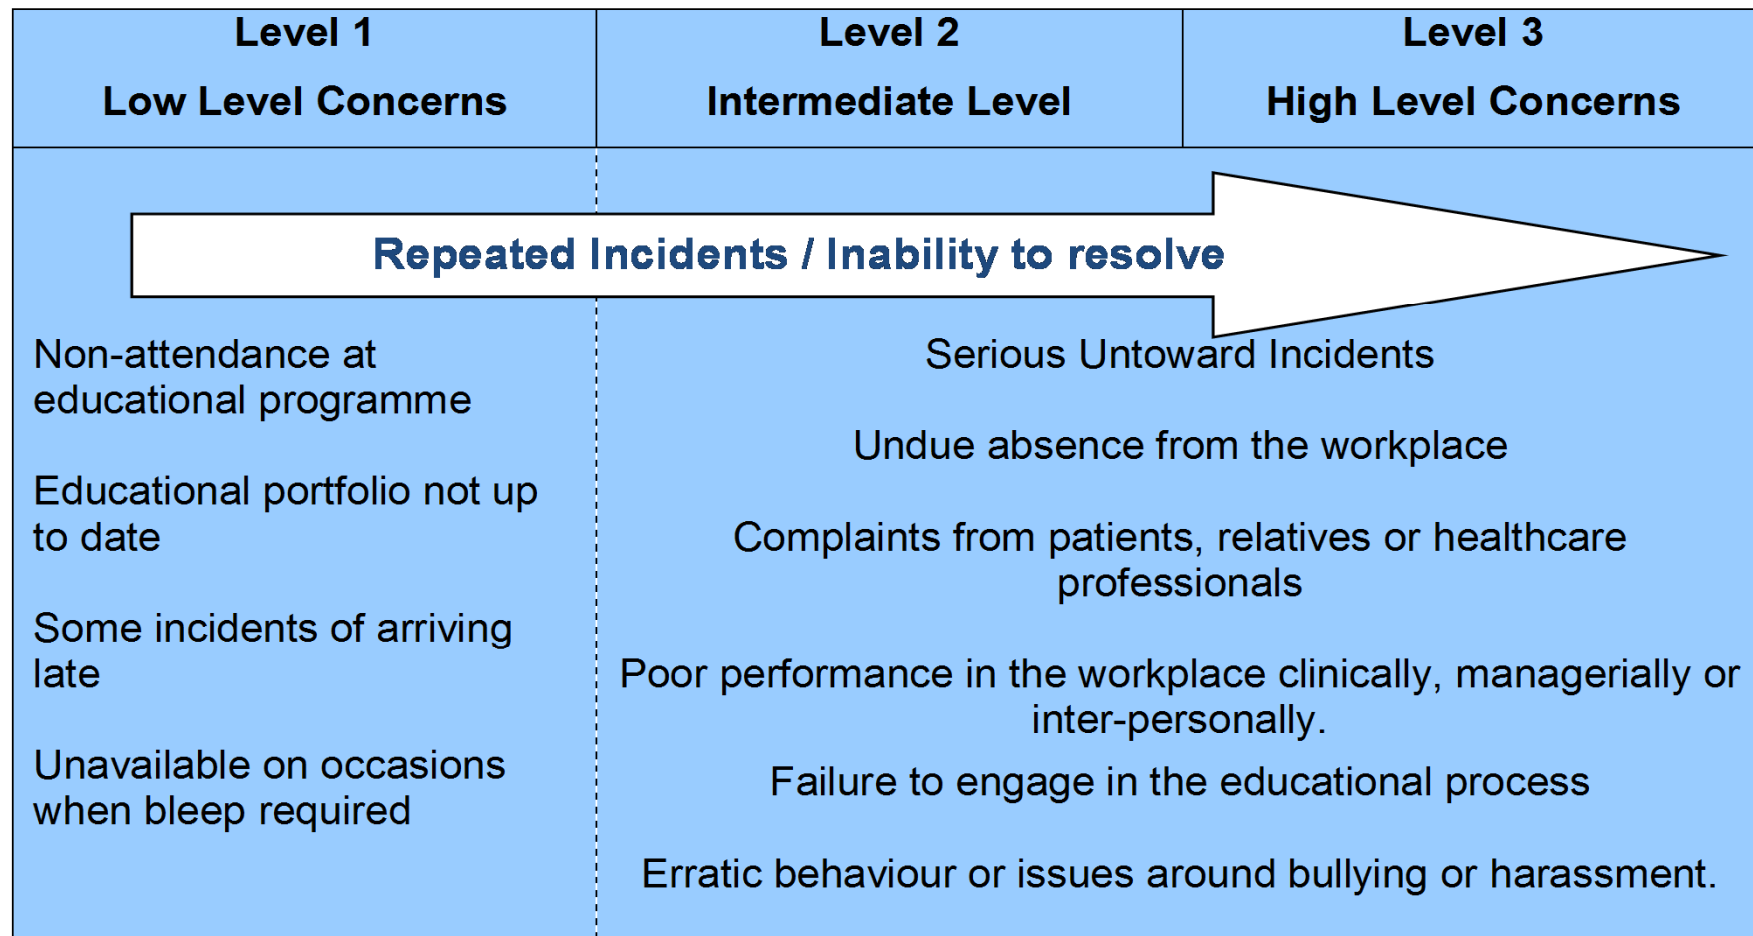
| Level 1<br>Low Level Concerns | Level 2<br>Intermediate Level | Level 3<br>High Level Concerns |
|---|---|---|

Repeated Incidents / Inability to resolve

Non-attendance at educational programme

Educational portfolio not up to date

Some incidents of arriving late

Unavailable on occasions when bleep required

Serious Untoward Incidents

Undue absence from the workplace

Complaints from patients, relatives or healthcare professionals

Poor performance in the workplace clinically, managerially or inter-personally.

Failure to engage in the educational process

Erratic behaviour or issues around bullying or harassment.